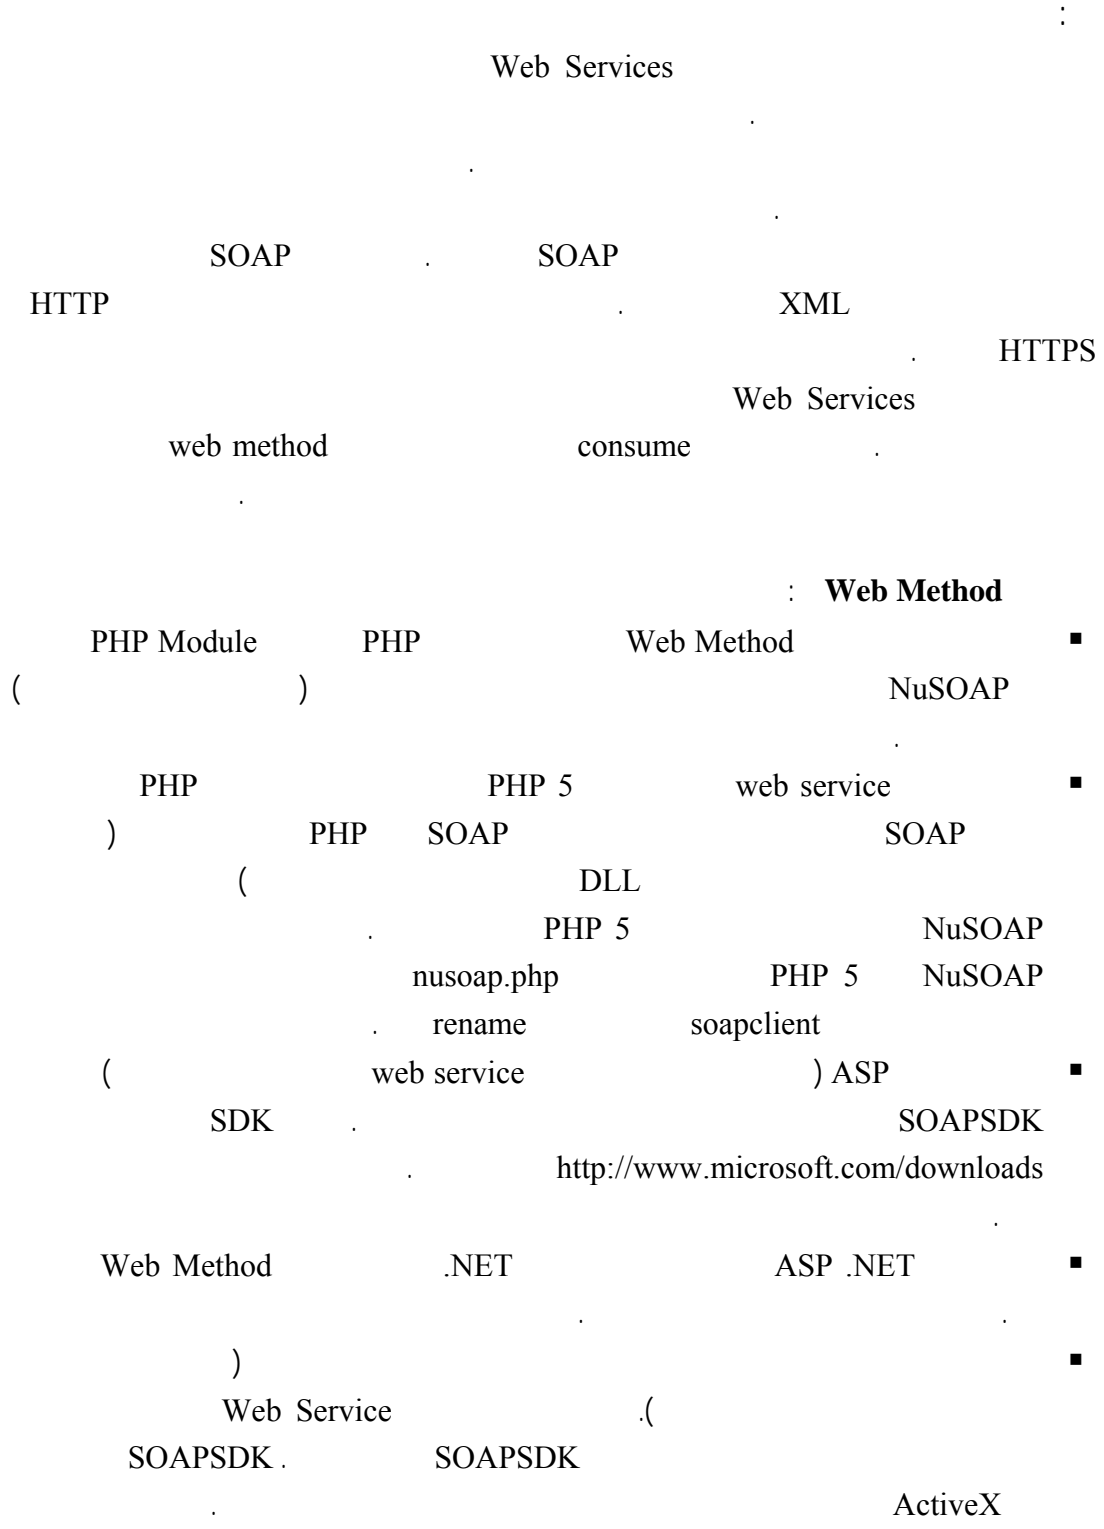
:

Web Services

.

.

.

SOAP . SOAP

HTTP . XML

. HTTPS

Web Services

web method consume .

.

: **Web Method**

- Web Method PHP PHP Module
NuSOAP ( )
.

- web service PHP 5 PHP
SOAP SOAP PHP )
DLL (
NuSOAP PHP 5 .
NuSOAP PHP 5 nusoap.php
soapclient rename .

- ASP ( web service (
SOAPSDK . SDK
http://www.microsoft.com/downloads .
.

- ASP .NET .NET Web Method
. .

- )
.( Web Service
SOAPSDK . SOAPSDK
ActiveX .